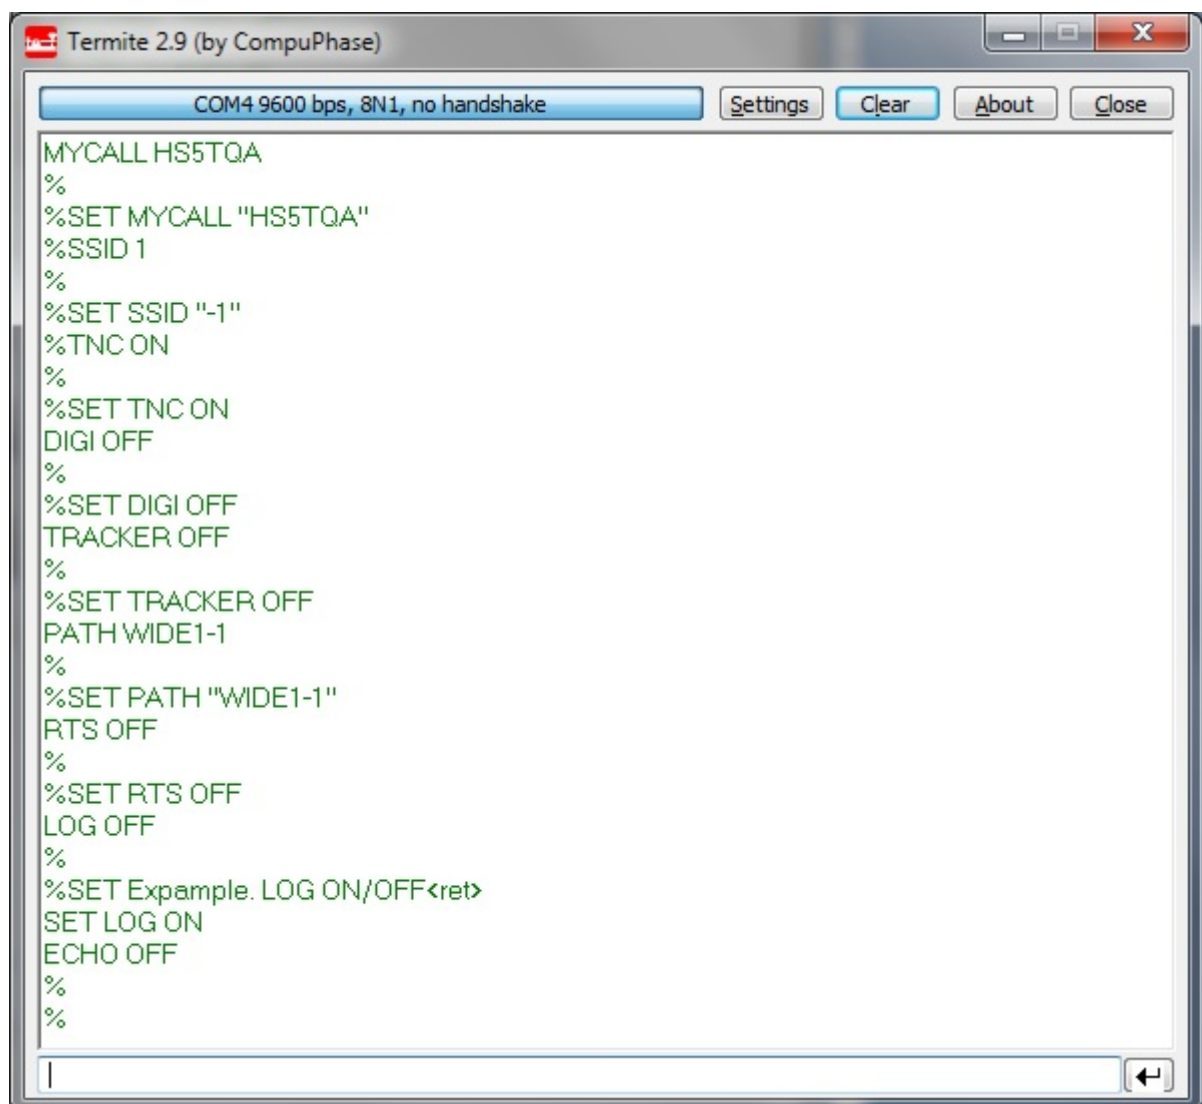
Termite 2.9 (by CompuPhase)

COM4 9600 bps, 8N1, no handshake

Settings

Clear

About

Close

MYCALL HS5TQA
%
%SET MYCALL "HS5TQA"
%SSID 1
%
%SET SSID "-1"
%TNC ON
%
%SET TNC ON
DIGI OFF
%
%SET DIGI OFF
TRACKER OFF
%
%SET TRACKER OFF
PATH WIDE1-1
%
%SET PATH "WIDE1-1"
RTS OFF
%
%SET RTS OFF
LOG OFF
%
%SET Expample. LOG ON/OFF<ret>
SET LOG ON
ECHO OFF
%
%